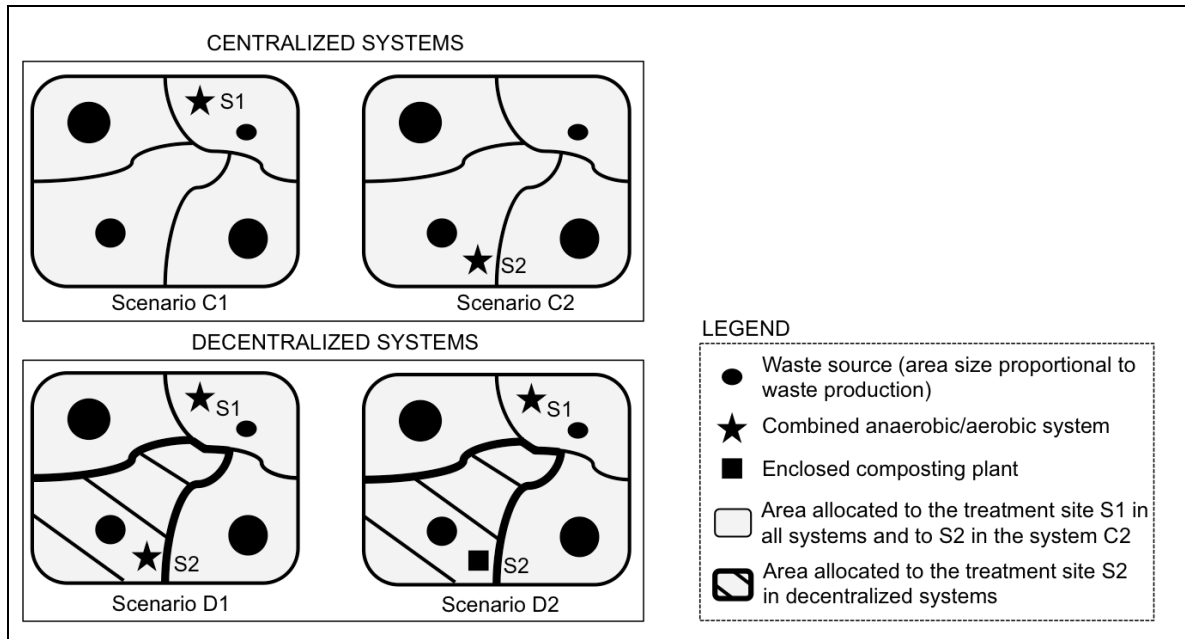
CENTRALIZED SYSTEMS

S1

S2

Scenario C1

Scenario C2

DECENTRALIZED SYSTEMS

S1

S2

S1

S2

Scenario D1

Scenario D2

LEGEND

Waste source (area size proportional to waste production)

Combined anaerobic/aerobic system

Enclosed composting plant

Area allocated to the treatment site S1 in all systems and to S2 in the system C2

Area allocated to the treatment site S2 in decentralized systems